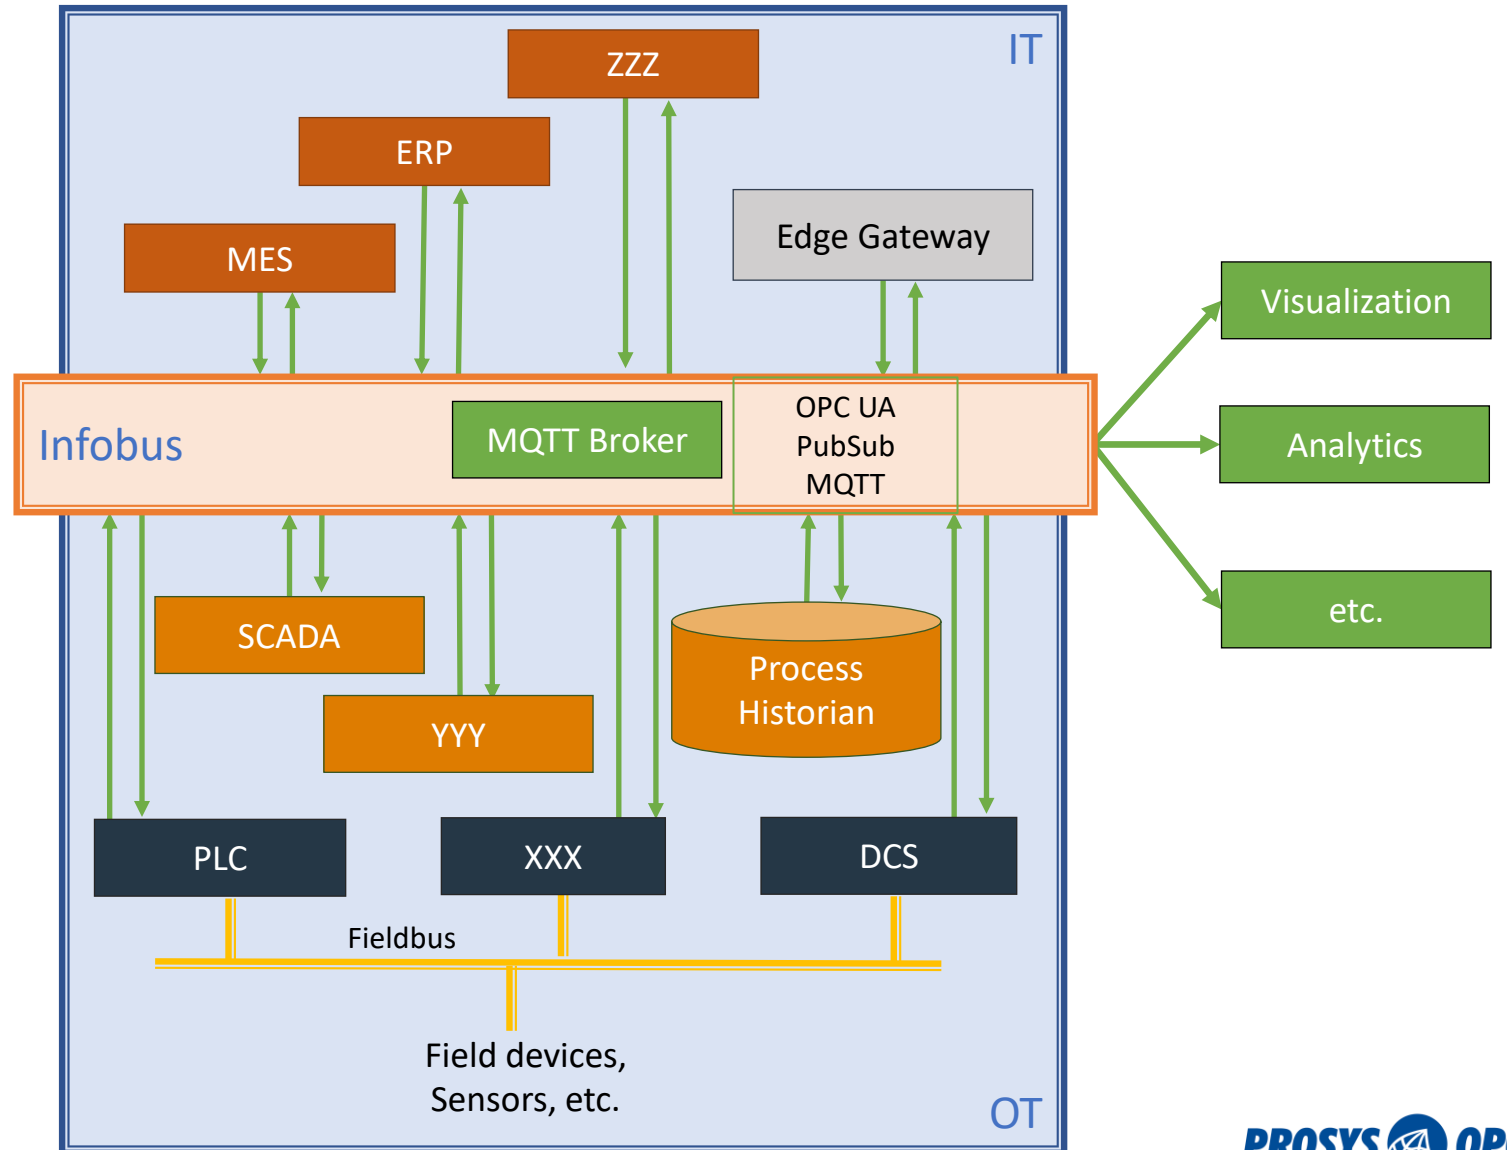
IT

ZZZ

ERP

MES

Edge Gateway

Visualization

Infobus

MQTT Broker

OPC UA PubSub MQTT

Analytics

etc.

SCADA

YYY

Process Historian

PLC

XXX

DCS

Fieldbus

Field devices, Sensors, etc.

OT

PROSYS OP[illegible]